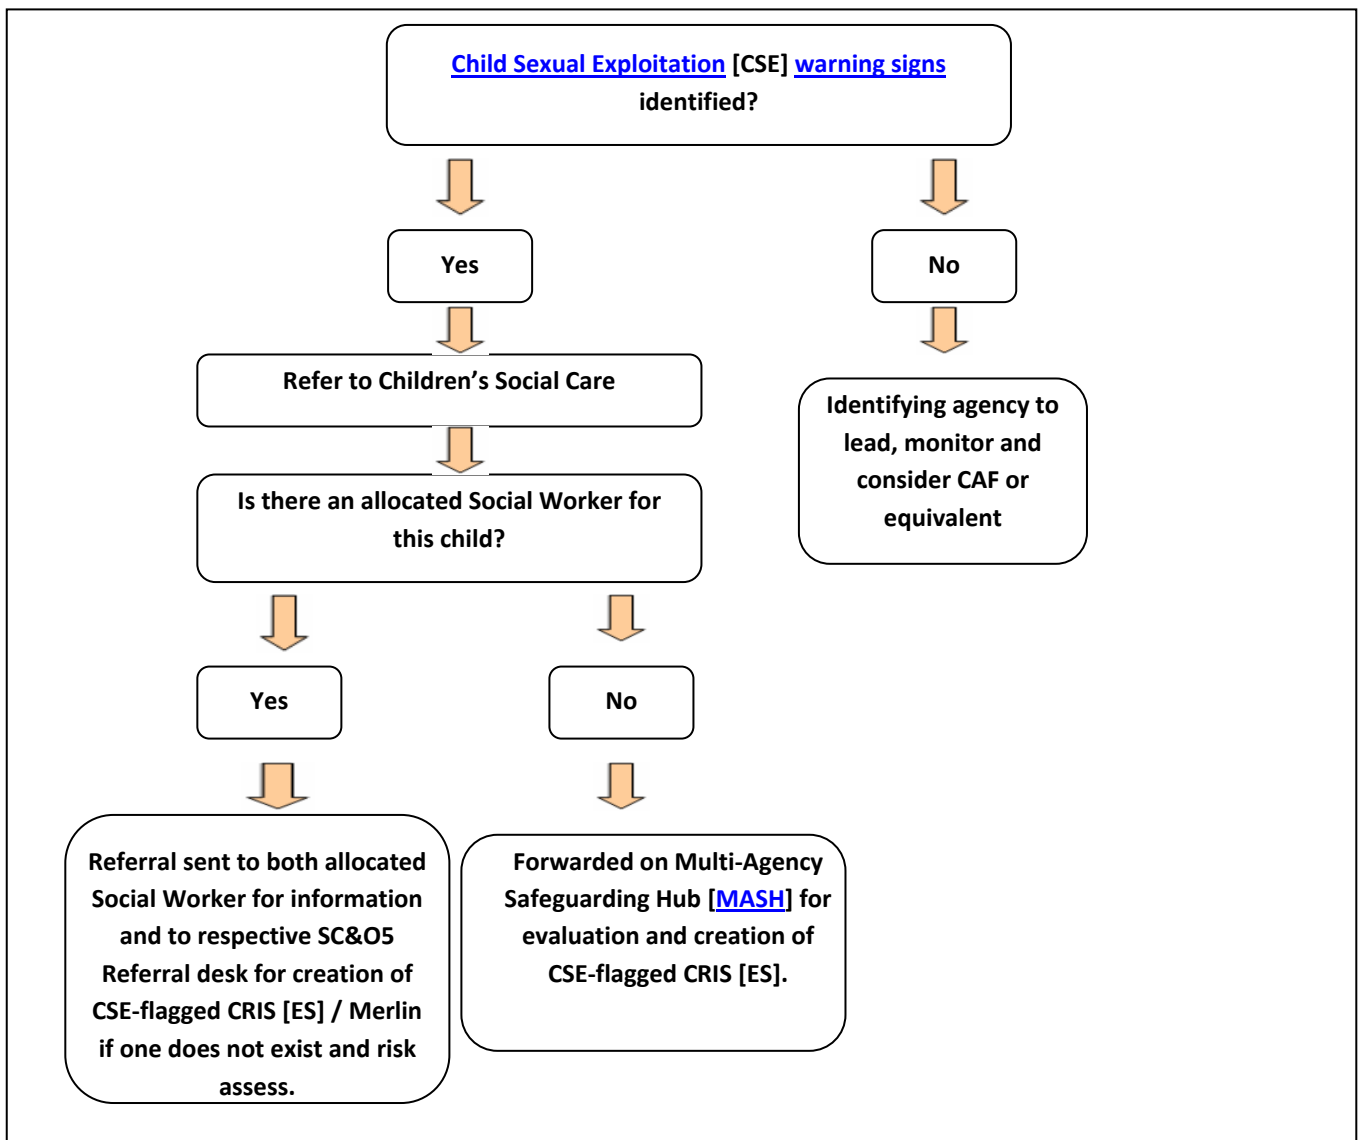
Child Sexual Exploitation [CSE] warning signs identified?

Yes

No

Refer to Children's Social Care

Identifying agency to lead, monitor and consider CAF or equivalent

Is there an allocated Social Worker for this child?

Yes

No

Referral sent to both allocated Social Worker for information and to respective SC&O5 Referral desk for creation of CSE-flagged CRIS [ES] / Merlin if one does not exist and risk assess.

Forwarded on Multi-Agency Safeguarding Hub [MASH] for evaluation and creation of CSE-flagged CRIS [ES].